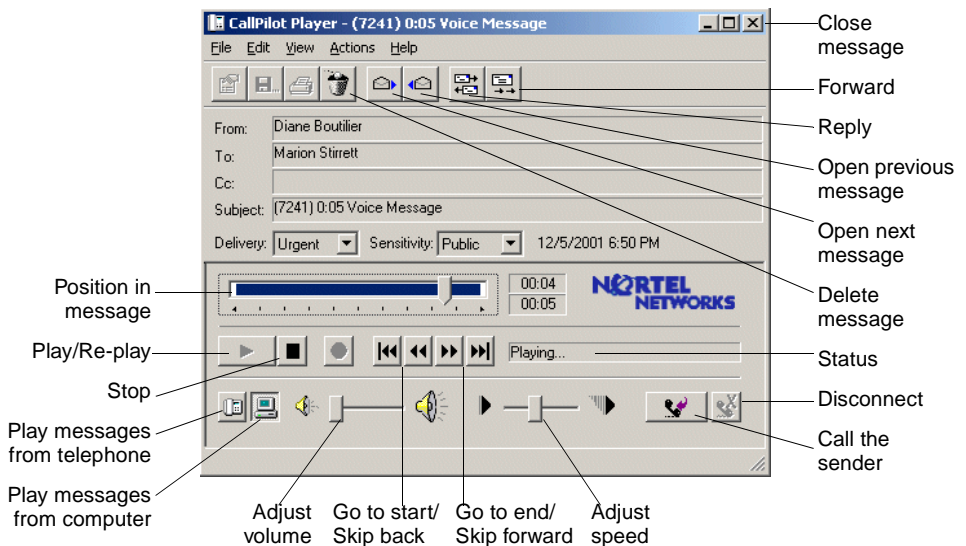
CallPilot Player - (7241) 0:05 Voice Message

File Edit View Actions Help

From: Diane Boutilier
To: Marion Stirrett
Cc:
Subject: (7241) 0:05 Voice Message

Delivery: Urgent Sensitivity: Public 12/5/2001 6:50 PM

00:04
00:05

NORTEL NETWORKS

Playing...

Close message
Forward
Reply
Open previous message
Open next message
Delete message
Status
Disconnect
Call the sender

Position in message
Play/Re-play
Stop
Play messages from telephone
Play messages from computer
Adjust volume
Go to start/ Skip back
Go to end/ Skip forward
Adjust speed